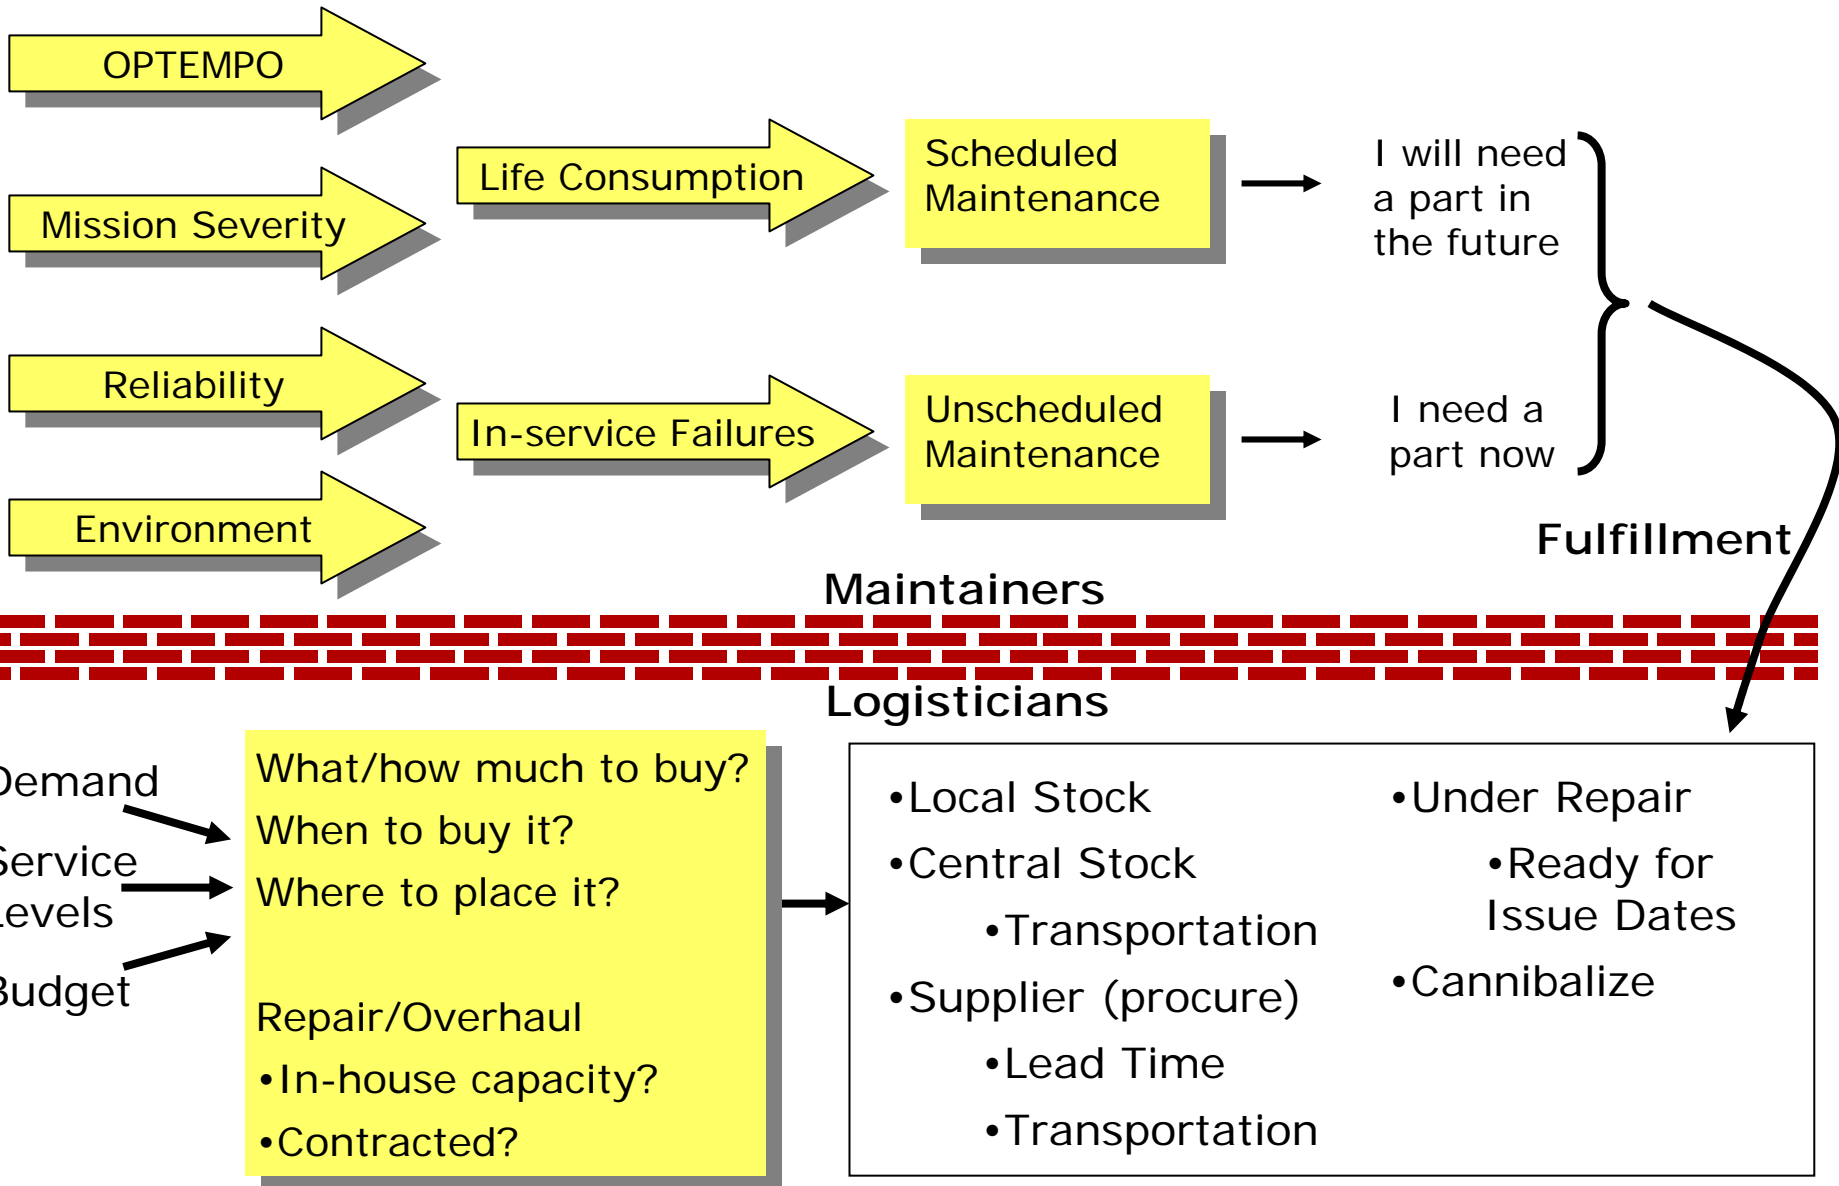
OPTEMPO

Mission Severity

Reliability

Environment

Life Consumption

In-service Failures

Scheduled Maintenance

Unscheduled Maintenance

I will need a part in the future

I need a part now

Fulfillment

Maintainers

Logisticians

Demand

Service Levels

Budget

What/how much to buy?

When to buy it?

Where to place it?

Repair/Overhaul

•In-house capacity?

•Contracted?

•Local Stock

•Central Stock

•Transportation

•Supplier (procure)

•Lead Time

•Transportation

•Under Repair

•Ready for Issue Dates

•Cannibalize